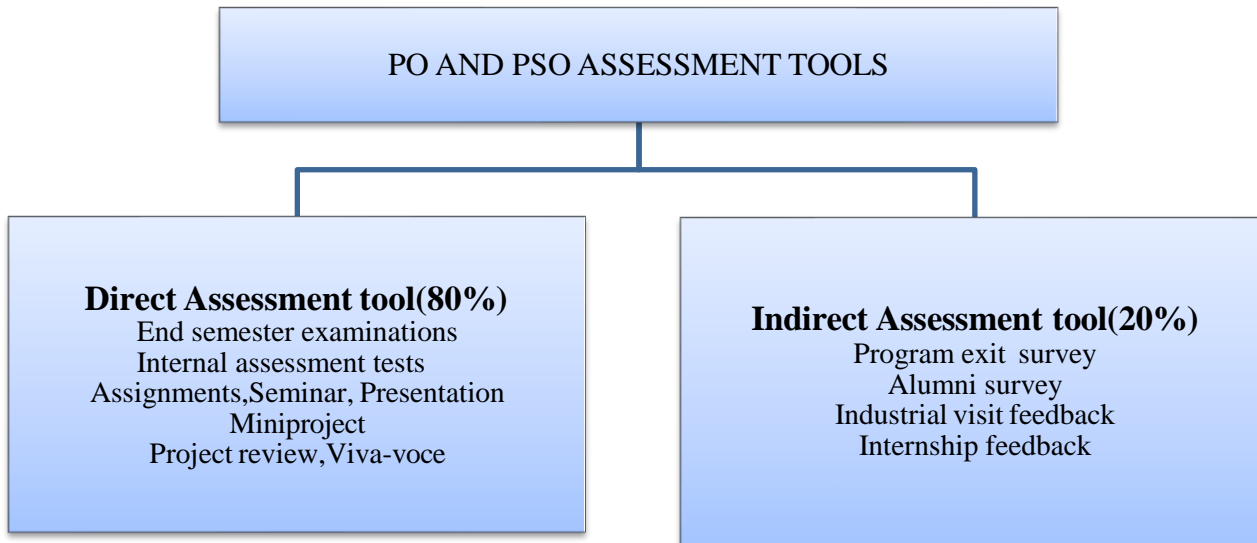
PO AND PSO ASSESSMENT TOOLS

Direct Assessment tool(80%)
End semester examinations
Internal assessment tests
Assignments,Seminar, Presentation
Miniproject
Project review,Viva-voce

Indirect Assessment tool(20%)
Program exit survey
Alumni survey
Industrial visit feedback
Internship feedback